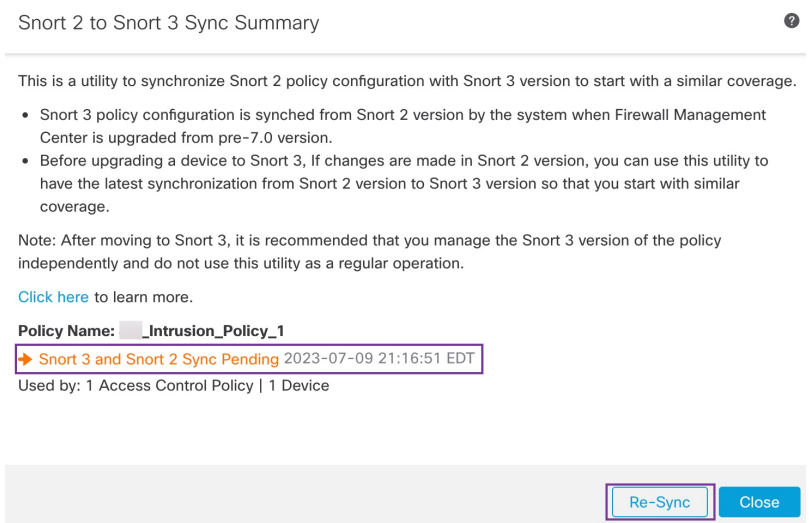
Snort 2 to Snort 3 Sync Summary

?

This is a utility to synchronize Snort 2 policy configuration with Snort 3 version to start with a similar coverage.

- Snort 3 policy configuration is synched from Snort 2 version by the system when Firewall Management Center is upgraded from pre-7.0 version.
- Before upgrading a device to Snort 3, If changes are made in Snort 2 version, you can use this utility to have the latest synchronization from Snort 2 version to Snort 3 version so that you start with similar coverage.

Note: After moving to Snort 3, it is recommended that you manage the Snort 3 version of the policy independently and do not use this utility as a regular operation.

Click here to learn more.

Policy Name: _Intrusion_Policy_1

Snort 3 and Snort 2 Sync Pending 2023-07-09 21:16:51 EDT

Used by: 1 Access Control Policy | 1 Device

Re-Sync

Close